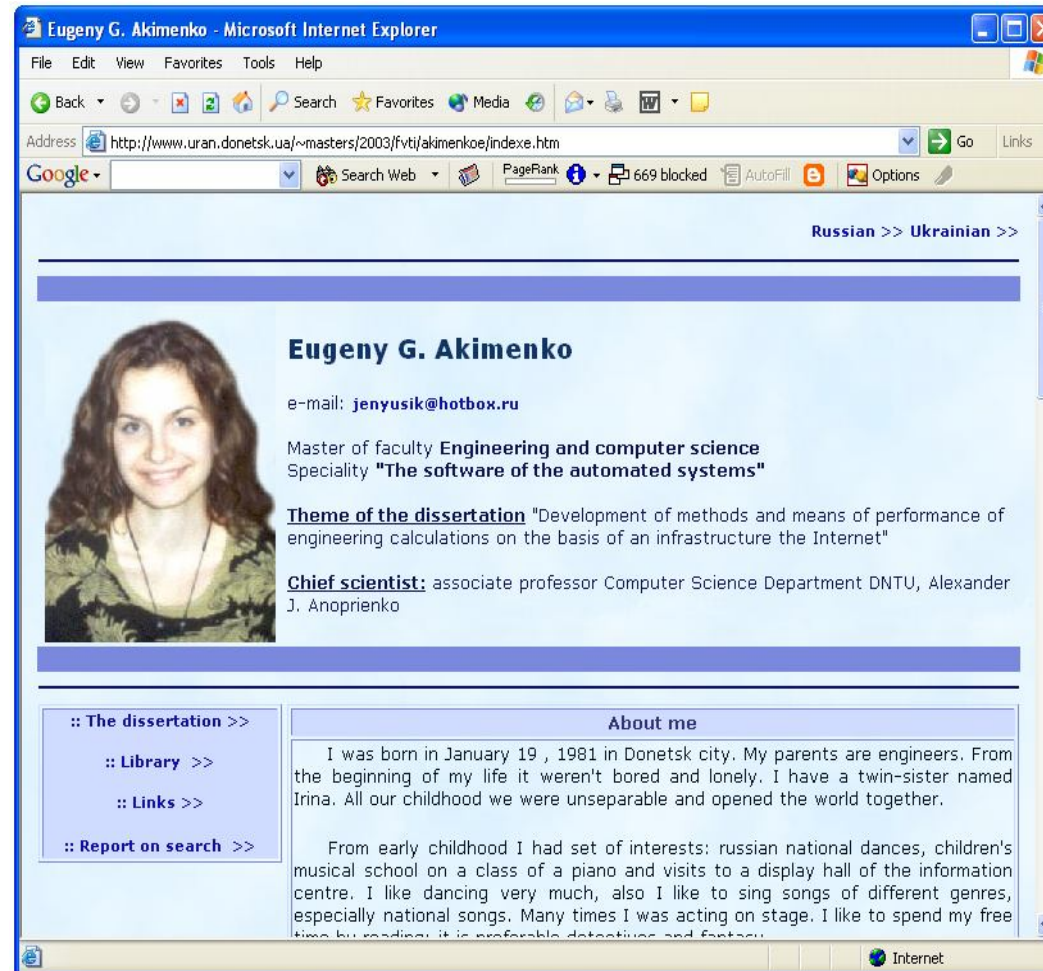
Eugeny G. Akimenko - Microsoft Internet Explorer

File Edit View Favorites Tools Help

Back Search Favorites Media

Address http://www.uran.donetsk.ua/~masters/2003/fvti/akimenkoe/indexe.htm Go Links

Google Search Web PageRank 669 blocked AutoFill Options

Russian >> Ukrainian >>

Eugeny G. Akimenko

e-mail: jenyusik@hotbox.ru

Master of faculty Engineering and computer science
Speciality "The software of the automated systems"

Theme of the dissertation "Development of methods and means of performance of engineering calculations on the basis of an infrastructure the Internet"

Chief scientist: associate professor Computer Science Department DNTU, Alexander J. Anoprienko

:: The dissertation >>

:: Library >>

:: Links >>

:: Report on search >>

About me

I was born in January 19 , 1981 in Donetsk city. My parents are engineers. From the beginning of my life it weren't bored and lonely. I have a twin-sister named Irina. All our childhood we were unseparable and opened the world together.

From early childhood I had set of interests: russian national dances, children's musical school on a class of a piano and visits to a display hall of the information centre. I like dancing very much, also I like to sing songs of different genres, especially national songs. Many times I was acting on stage. I like to spend my free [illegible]

Internet